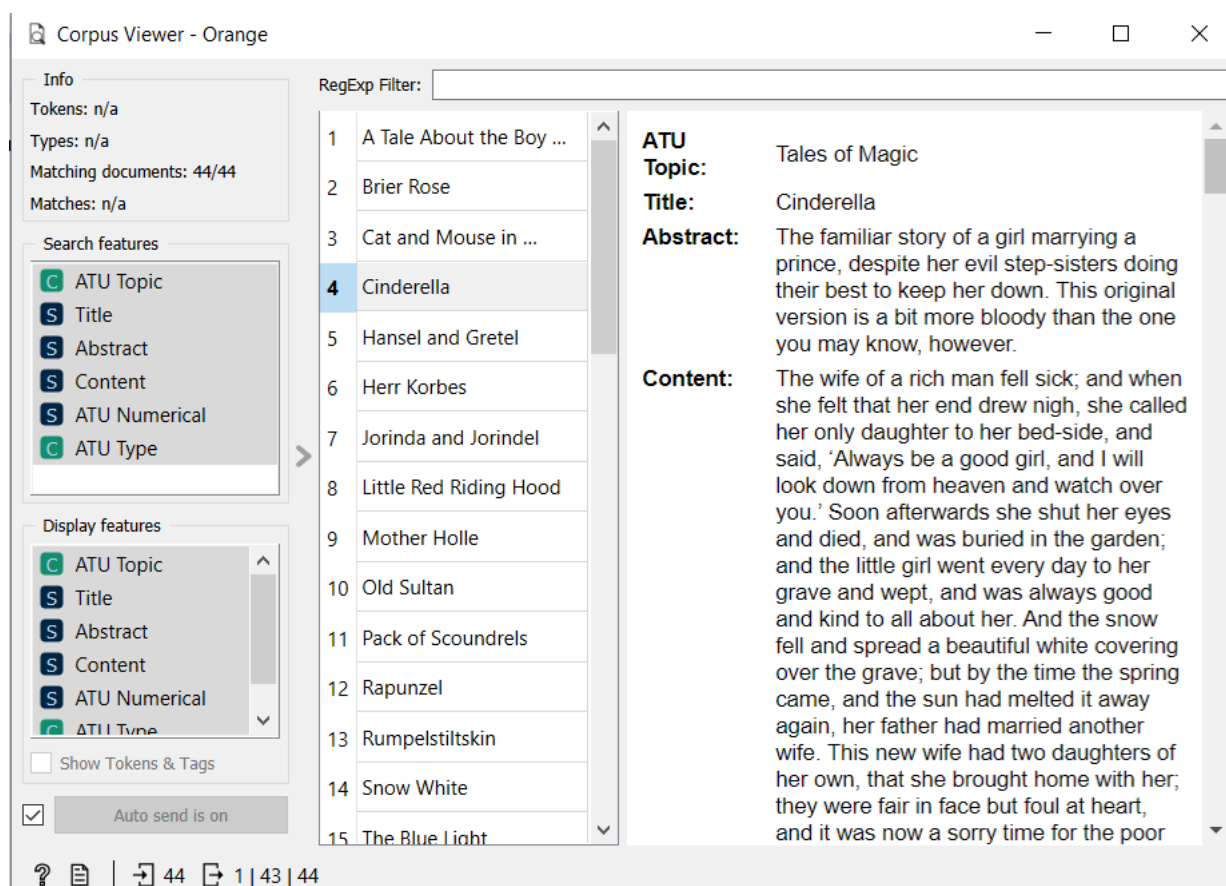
Corpus Viewer - Orange

Info
Tokens: n/a
Types: n/a
Matching documents: 44/44
Matches: n/a

Search features
C ATU Topic
S Title
S Abstract
S Content
S ATU Numerical
C ATU Type

Display features
C ATU Topic
S Title
S Abstract
S Content
S ATU Numerical
C ATU Type

Show Tokens & Tags

Auto send is on

RegExp Filter:

| | |
|---|---|
| 1 | A Tale About the Boy ... |
| 2 | Brier Rose |
| 3 | Cat and Mouse in ... |
| 4 | Cinderella |
| 5 | Hansel and Gretel |
| 6 | Herr Korbes |
| 7 | Jorinda and Jorindel |
| 8 | Little Red Riding Hood |
| 9 | Mother Holle |
| 10 | Old Sultan |
| 11 | Pack of Scoundrels |
| 12 | Rapunzel |
| 13 | Rumpelstiltskin |
| 14 | Snow White |
| 15 | The Blue Light |

ATU Topic: Tales of Magic
Title: Cinderella
Abstract: The familiar story of a girl marrying a prince, despite her evil step-sisters doing their best to keep her down. This original version is a bit more bloody than the one you may know, however.
Content: The wife of a rich man fell sick; and when she felt that her end drew nigh, she called her only daughter to her bed-side, and said, ‘Always be a good girl, and I will look down from heaven and watch over you.’ Soon afterwards she shut her eyes and died, and was buried in the garden; and the little girl went every day to her grave and wept, and was always good and kind to all about her. And the snow fell and spread a beautiful white covering over the grave; but by the time the spring came, and the sun had melted it away again, her father had married another wife. This new wife had two daughters of her own, that she brought home with her; they were fair in face but foul at heart, and it was now a sorry time for the poor

44 | 1 | 43 | 44